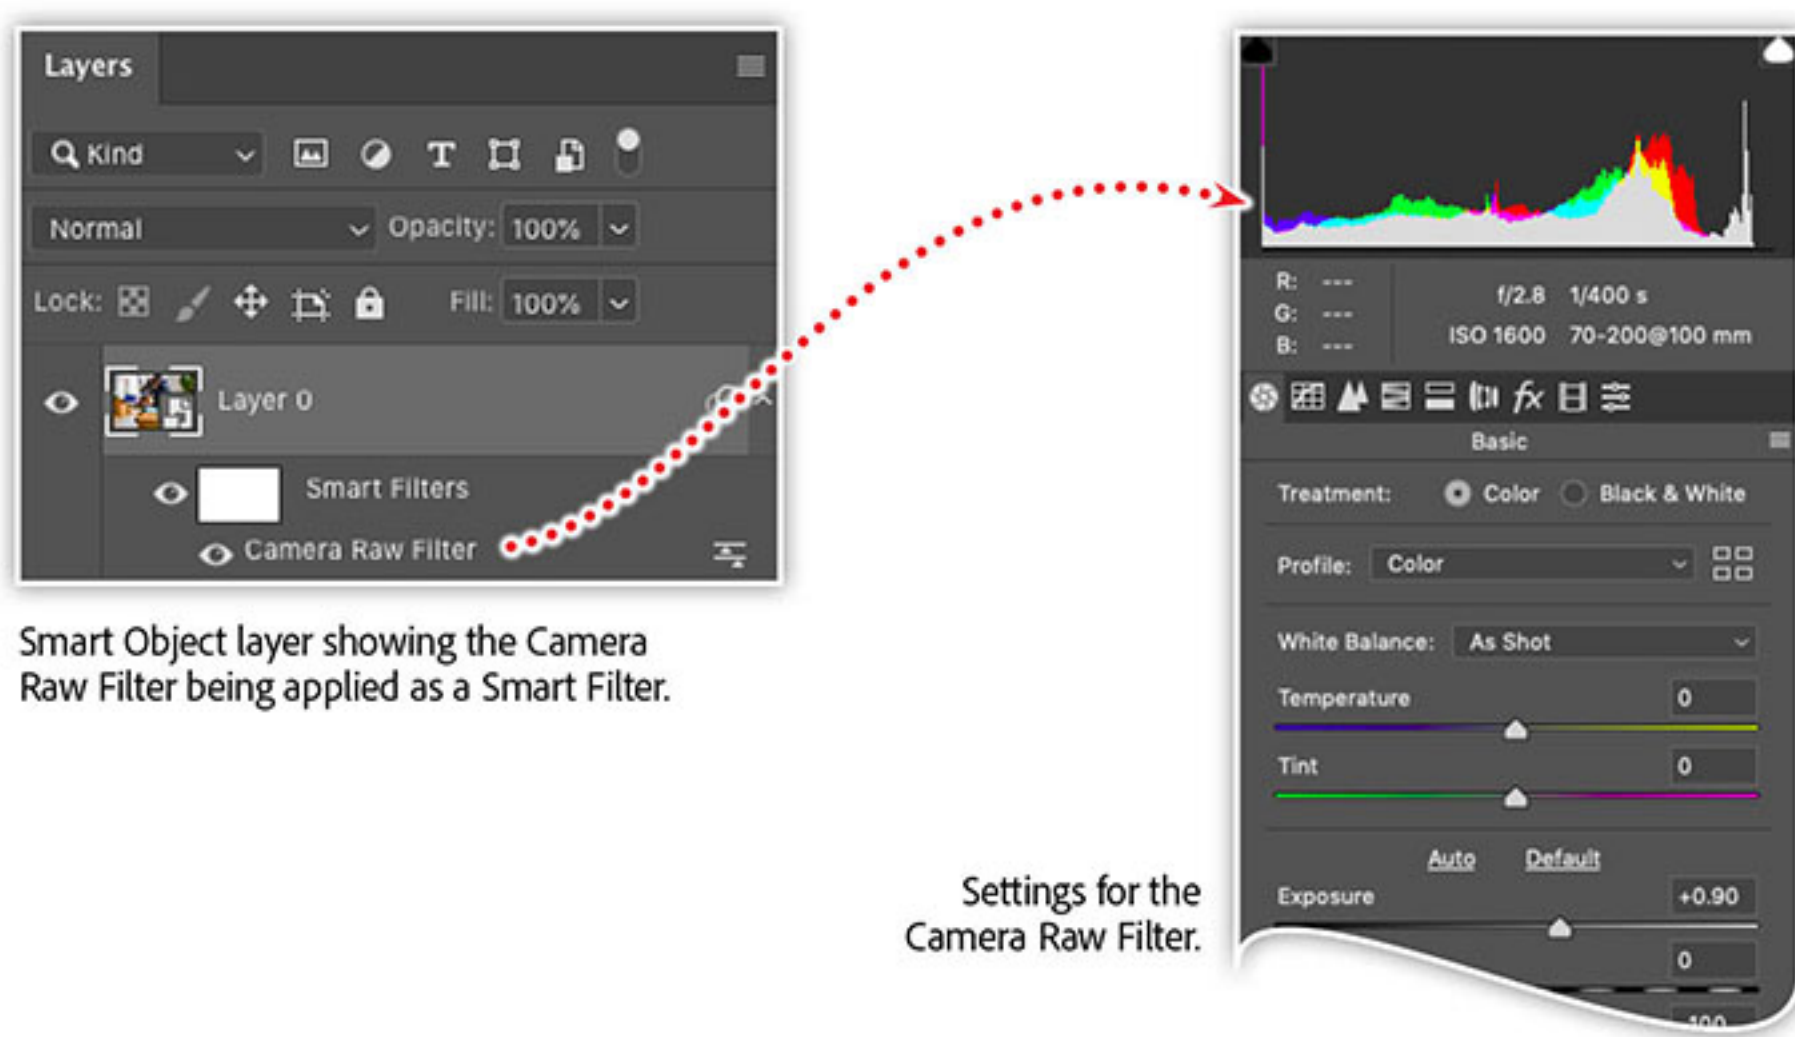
Layers

Kind

Normal

Opacity: 100%

Lock:

Fill: 100%

Layer 0

Smart Filters

Camera Raw Filter

Smart Object layer showing the Camera Raw Filter being applied as a Smart Filter.

R: ---
G: ---
B: ---

f/2.8 1/400 s
ISO 1600 70-200@100 mm

Basic

Treatment: Color Black & White

Profile: Color

White Balance: As Shot

Temperature 0

Tint 0

Auto Default

Exposure +0.90

0

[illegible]

Settings for the Camera Raw Filter.